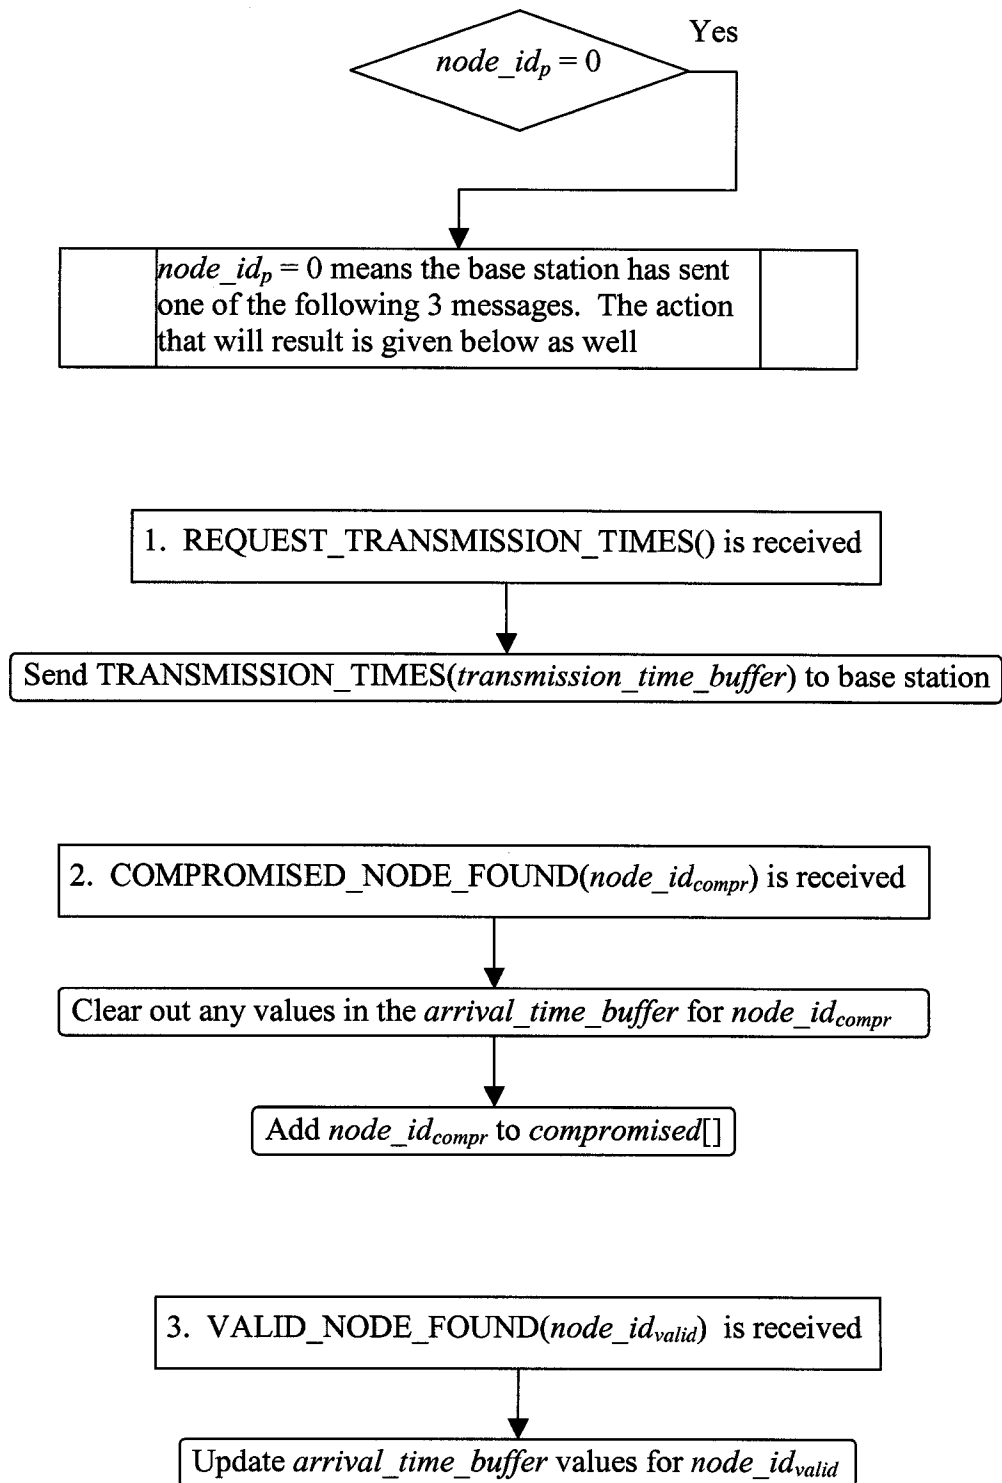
$node\_id_p = 0$

Yes

$node\_id_p = 0$ means the base station has sent one of the following 3 messages. The action that will result is given below as well

1. REQUEST_TRANSMISSION_TIMES() is received

Send TRANSMISSION_TIMES(transmission_time_buffer) to base station

2. COMPROMISED_NODE_FOUND($node\_id_{compr}$) is received

Clear out any values in the arrival_time_buffer for $node\_id_{compr}$

Add $node\_id_{compr}$ to compromised[]

3. VALID_NODE_FOUND($node\_id_{valid}$) is received

Update arrival_time_buffer values for $node\_id_{valid}$